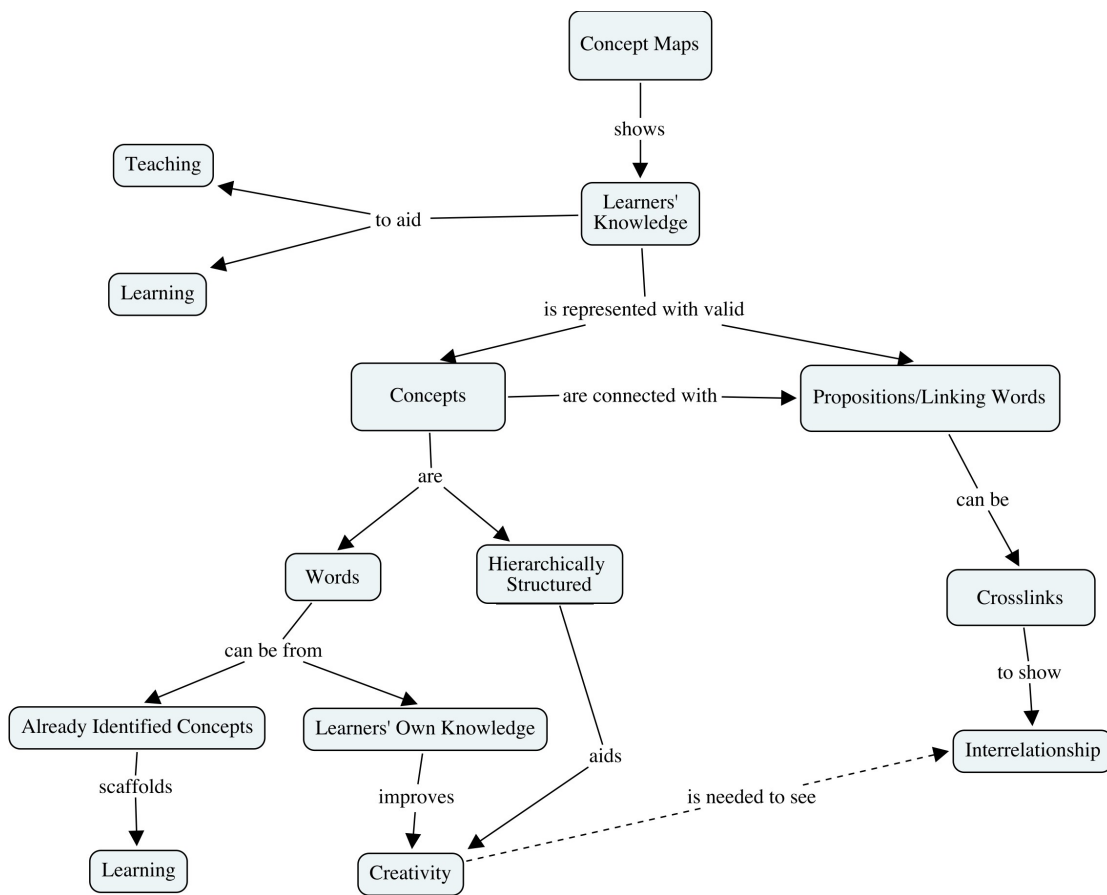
Concept Maps

shows

Teaching

to aid

Learners' Knowledge

Learning

is represented with valid

Concepts

are connected with

Propositions/Linking Words

are

can be

Words

Hierarchically Structured

Crosslinks

can be from

to show

Already Identified Concepts

Learners' Own Knowledge

aids

Interrelationship

scaffolds

improves

is needed to see

Learning

Creativity